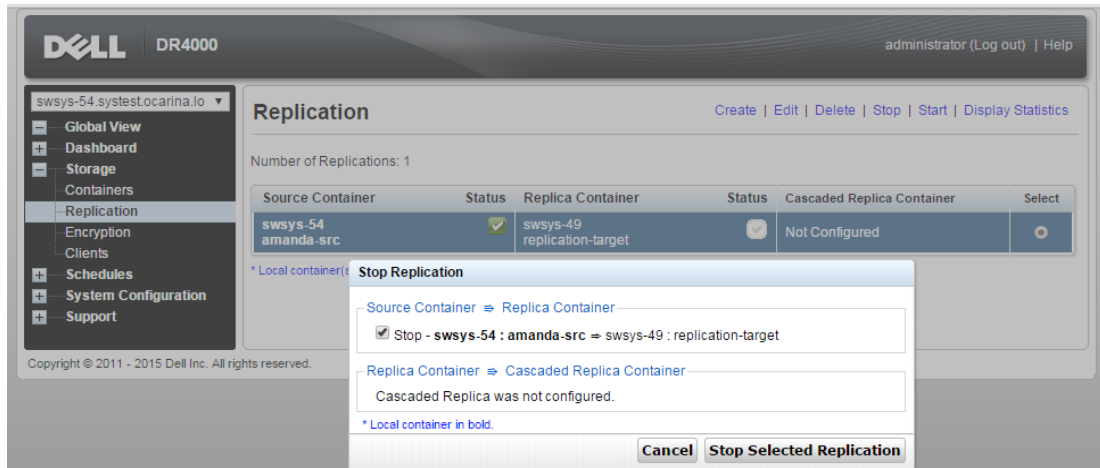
DELL DR4000

administrator (Log out) | Help

swsys-54.systest.ocarina.lo ▼

Global View
Dashboard
Storage
Containers
Replication
Encryption
Clients
Schedules
System Configuration
Support

Replication

Create | Edit | Delete | Stop | Start | Display Statistics

Number of Replications: 1

| Source Container | Status | Replica Container | Status | Cascaded Replica Container | Select |
|---|---|---|---|---|---|
| swsys-54 amanda-src | | swsys-49 replication-target | | Not Configured | |

* Local container(s

Stop Replication

Source Container ⇒ Replica Container

Stop - **swsys-54 : amanda-src** ⇒ swsys-49 : replication-target

Replica Container ⇒ Cascaded Replica Container

Cascaded Replica was not configured.

* Local container in bold.

Cancel Stop Selected Replication

Copyright © 2011 - 2015 Dell Inc. All rights reserved.